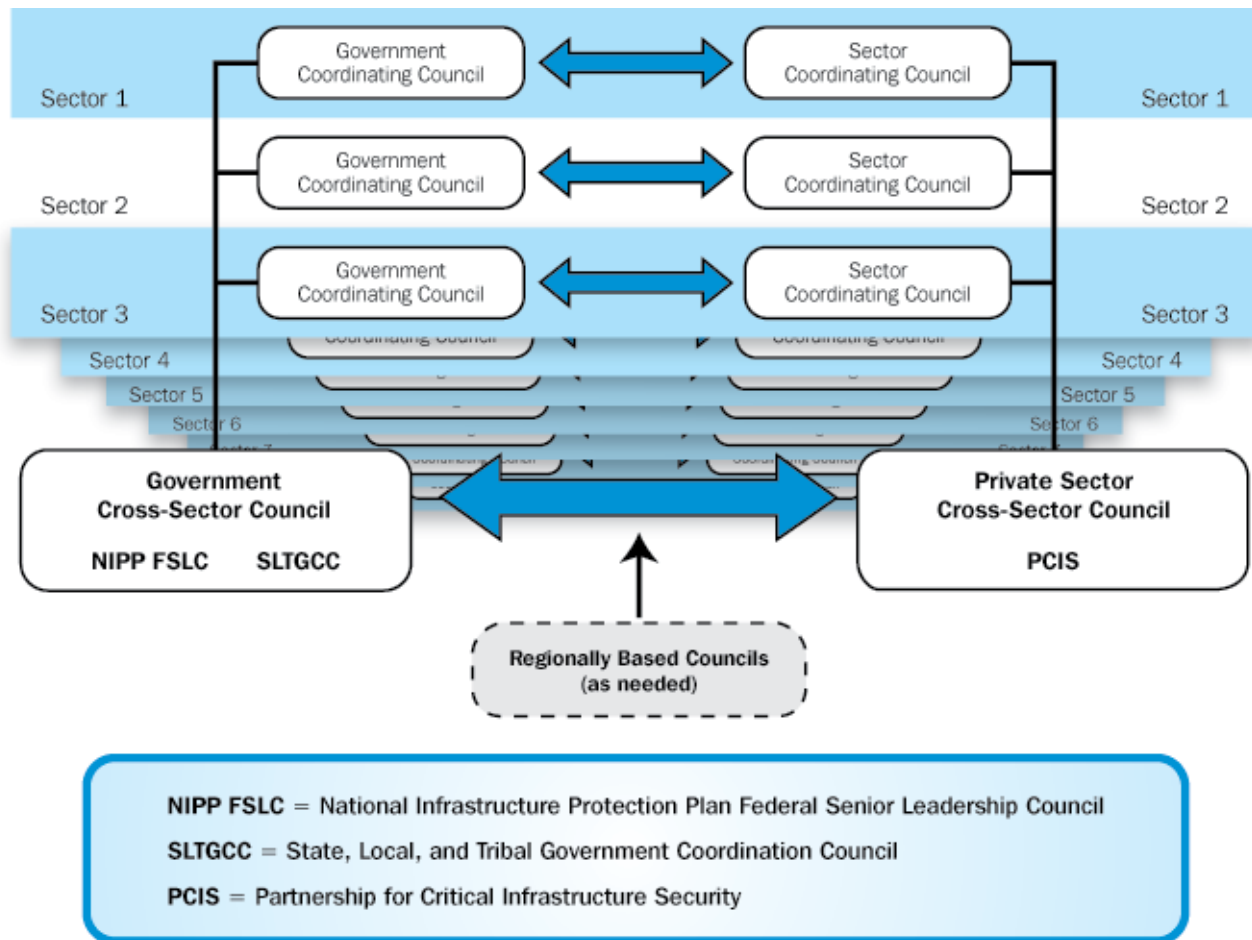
Sector 1

Government Coordinating Council

Sector Coordinating Council

Sector 1

Sector 2

Government Coordinating Council

Sector Coordinating Council

Sector 2

Sector 3

Government Coordinating Council

Sector Coordinating Council

Sector 3

Sector 4

Sector 4

Sector 5

Sector 5

Sector 6

Sector 6

Government Cross-Sector Council

NIPP FSLC SLTGCC

Private Sector Cross-Sector Council

PCIS

Regionally Based Councils (as needed)

NIPP FSLC = National Infrastructure Protection Plan Federal Senior Leadership Council

SLTGCC = State, Local, and Tribal Government Coordination Council

PCIS = Partnership for Critical Infrastructure Security